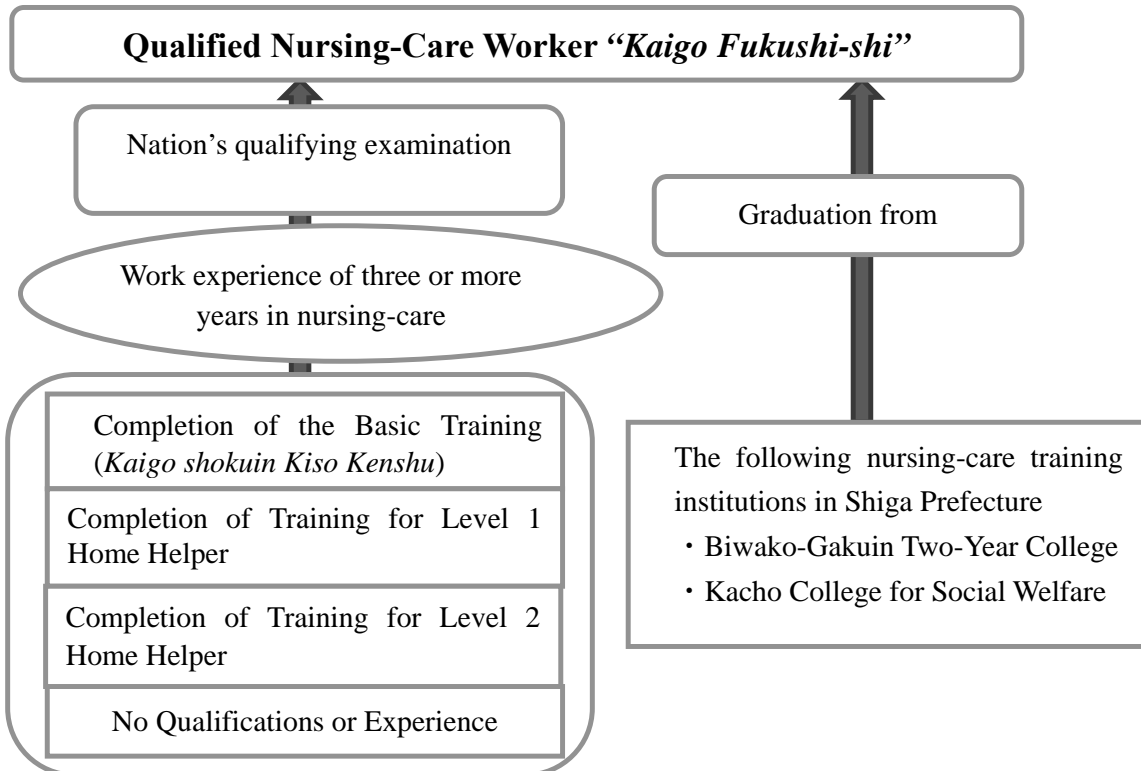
Qualified Nursing-Care Worker *"Kaigo Fukushi-shi"*

Nation's qualifying examination

Work experience of three or more years in nursing-care

Completion of the Basic Training (*Kaigo shokuin Kiso Kenshu*)

Completion of Training for Level 1 Home Helper

Completion of Training for Level 2 Home Helper

No Qualifications or Experience

Graduation from

The following nursing-care training institutions in Shiga Prefecture
・Biwako-Gakuin Two-Year College
・Kacho College for Social Welfare